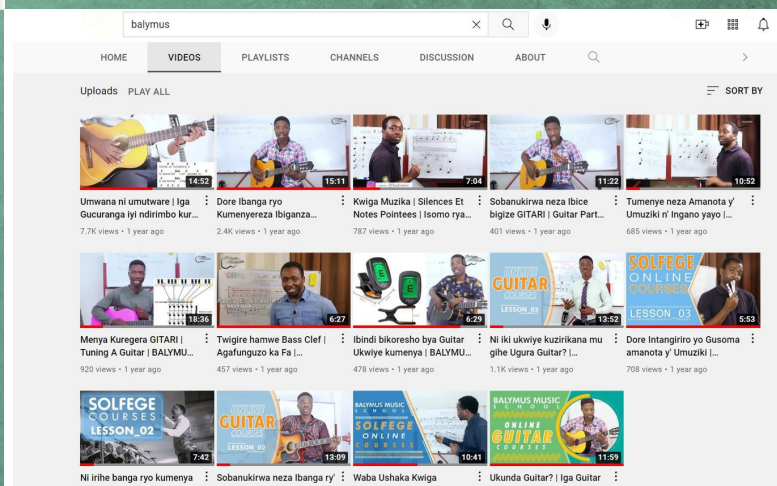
balymus

HOME VIDEOS PLAYLISTS CHANNELS DISCUSSION ABOUT

Uploads PLAY ALL

SORT BY

14:52
Umwana ni umutware | Iga Gucuranga iyi ndirimbo kur...
7.7K views • 1 year ago

15:11
Dore Ibanga ryo Kumenyereza Ibiganza...
2.4K views • 1 year ago

7:04
Kwiga Muzika | Silences Et Notes Pointees | Isomo rya...
787 views • 1 year ago

11:22
Sobanukirwa neza Ibice bigize GITARI | Guitar Part...
401 views • 1 year ago

10:52
Tumenye neza Amanota y' Umuziki n' Ingano yayo |...
685 views • 1 year ago

18:36
Menya Kuregera GITARI | Tuning A Guitar | BALYMU...
920 views • 1 year ago

6:27
Twigire hamwe Bass Clef | Agafunguzo ka Fa |...
457 views • 1 year ago

6:29
Ibindi bikoresho bya Guitar Ukwiye kumenya | BALYMU...
478 views • 1 year ago

GUITAR COURSES LESSON_03
13:52
Ni iki ukwiye kuzirikana mu gihe Ugura Guitar? |...
1.1K views • 1 year ago

SOLFEGE ONLINE COURSES LESSON_03
5:53
Dore Intangiriro yo Gusoma amanota y' Umuziki |...
708 views • 1 year ago

SOLFEGE COURSES LESSON_02
7:42
Ni irihe banga ryo kumenya

ONLINE GUITAR COURSES LESSON_02
13:09
Sobanukirwa neza Ibanga ry'

BALYMUS MUSIC SCHOOL SOLFEGE ONLINE COURSES
10:41
Waba Ushaka Kwiga

BALYMUS MUSIC SCHOOL ONLINE GUITAR COURSES
11:59
Ukunda Guitar? | Iga Guitar